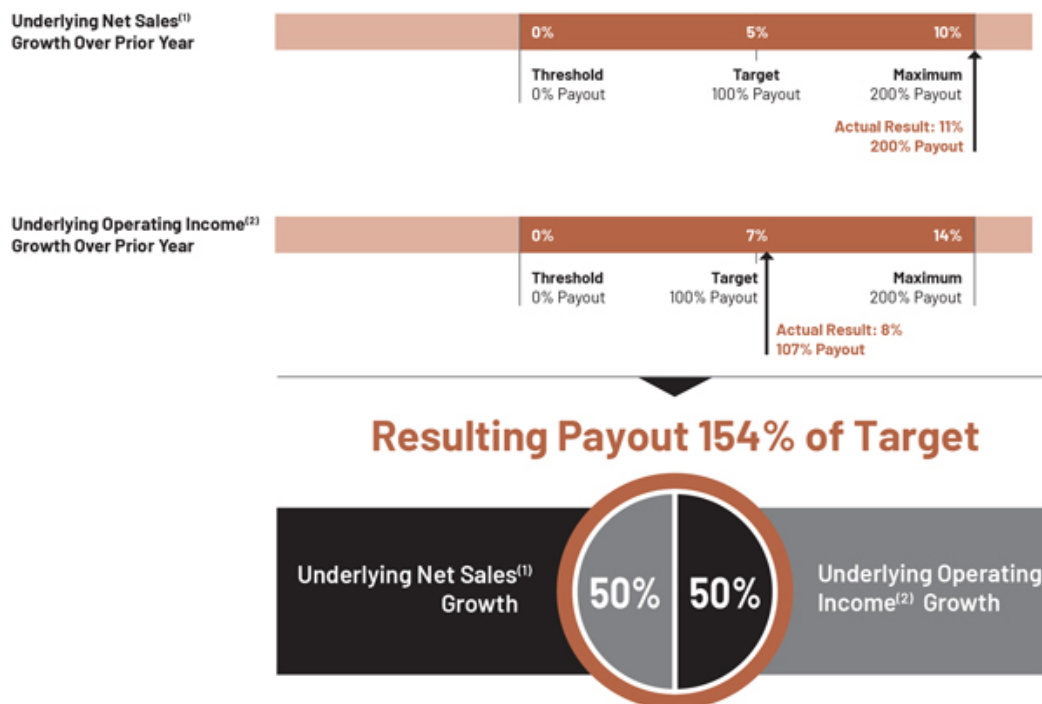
Underlying Net Sales$^{(1)}$ Growth Over Prior Year

0%

5%

10%

Threshold
0% Payout

Target
100% Payout

Maximum
200% Payout

Actual Result: 11%
200% Payout

Underlying Operating Income$^{(2)}$ Growth Over Prior Year

0%

7%

14%

Threshold
0% Payout

Target
100% Payout

Maximum
200% Payout

Actual Result: 8%
107% Payout

Resulting Payout 154% of Target

Underlying Net Sales$^{(1)}$ Growth

50%

50%

Underlying Operating Income$^{(2)}$ Growth